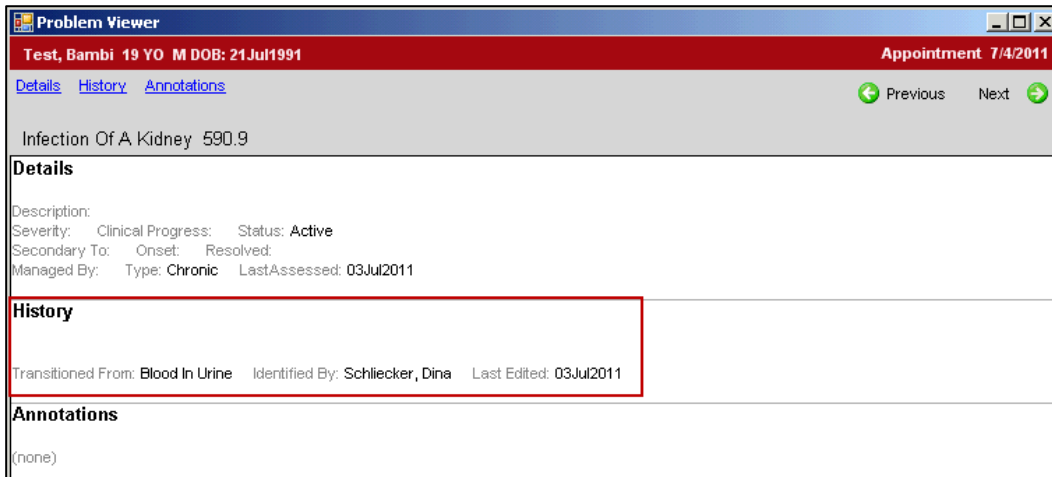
Problem Viewer

Test, Bambi 19 YO M DOB: 21Jul1991

Appointment 7/4/2011

Details History Annotations

Previous Next

Infection Of A Kidney 590.9

Details

Description:
Severity: Clinical Progress: Status: Active
Secondary To: Onset: Resolved:
Managed By: Type: Chronic LastAssessed: 03Jul2011

History

Transitioned From: Blood In Urine Identified By: Schliecker, Dina Last Edited: 03Jul2011

Annotations

(none)